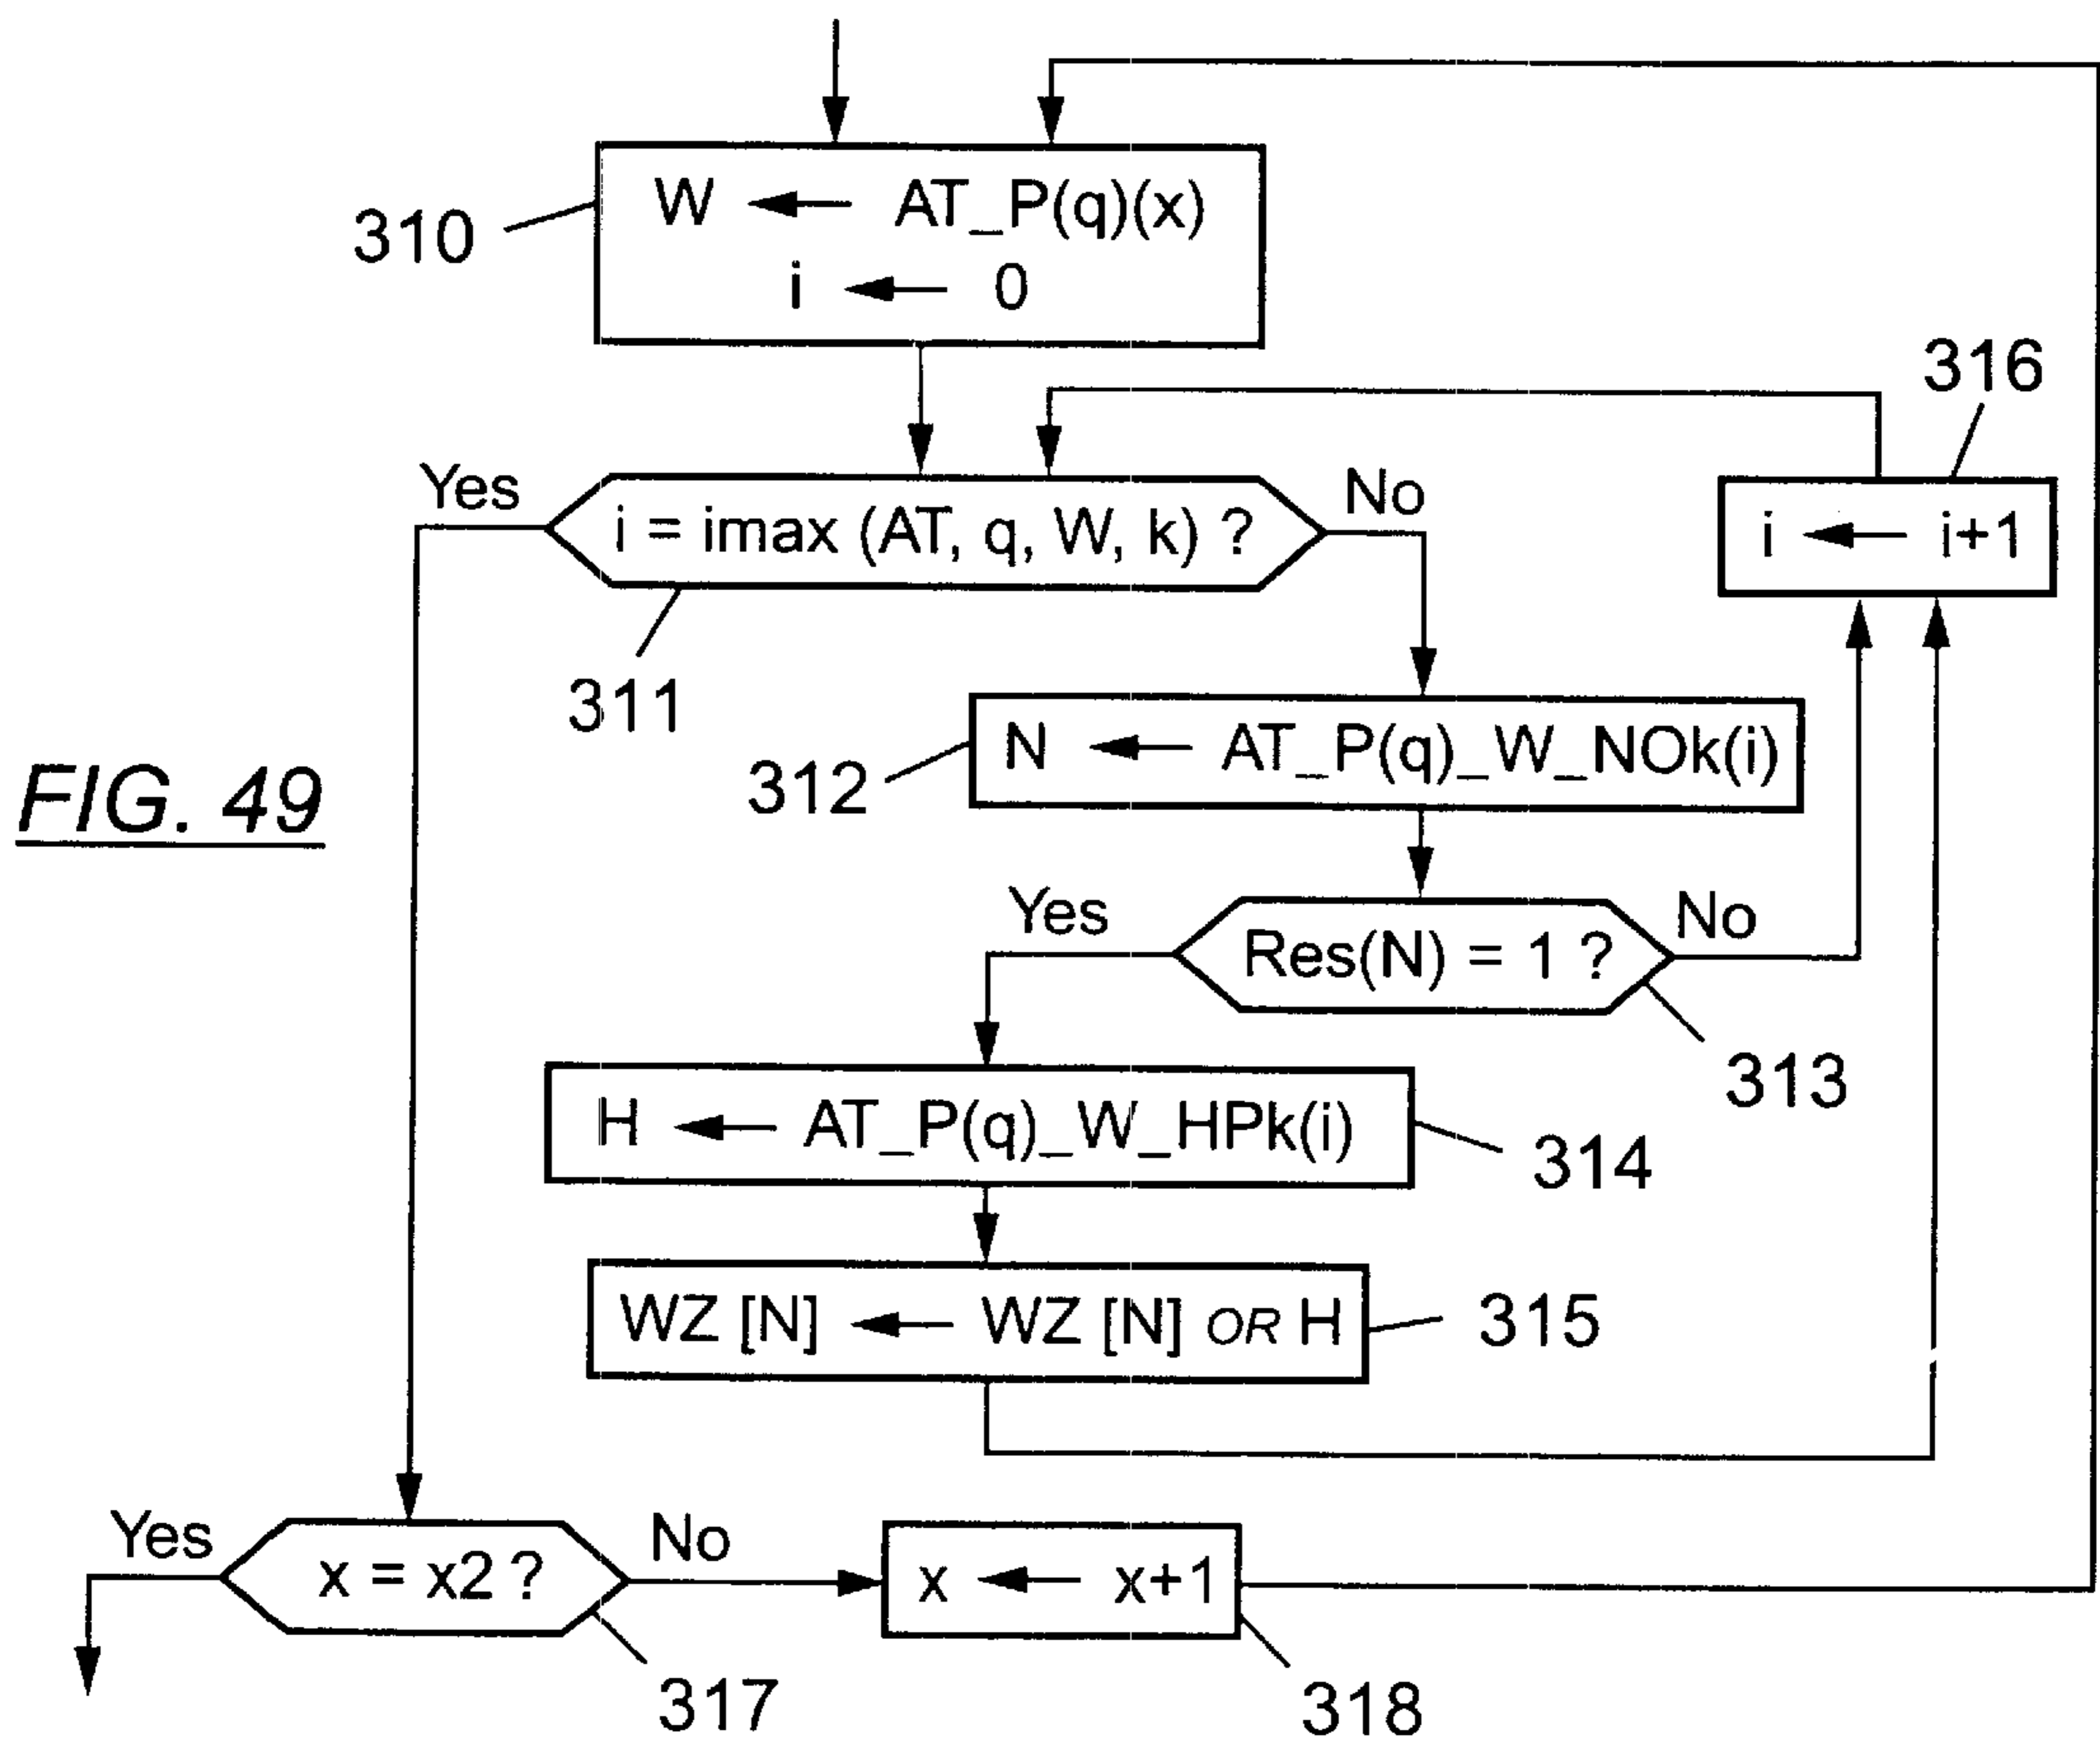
310
W $\leftarrow$ AT_P(q)(x)
i $\leftarrow$ 0

316

Yes
i = imax (AT, q, W, k) ?
No
i $\leftarrow$ i+1

311

FIG. 49

312
N $\leftarrow$ AT_P(q)_W_NOk(i)

Yes
Res(N) = 1 ?
No
313

H $\leftarrow$ AT_P(q)_W_HPk(i)
314

WZ [N] $\leftarrow$ WZ [N] OR H
315

Yes
x = x2 ?
No
x $\leftarrow$ x+1

317
318